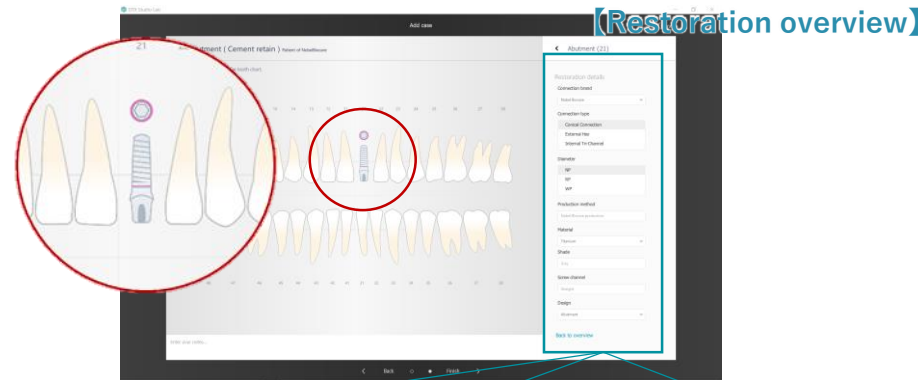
【Restoration overview】

Add case

21

Abutment ( Cement retain )

Abutment (21)

Restoration details

Connection brand

Connection type

Conical Connection

External Hex

Internal Tri-Channel

Diameter

NP

RP

WP

Production method

Material

Shade

Screw channel

Design

Back to overview

Back

Finish